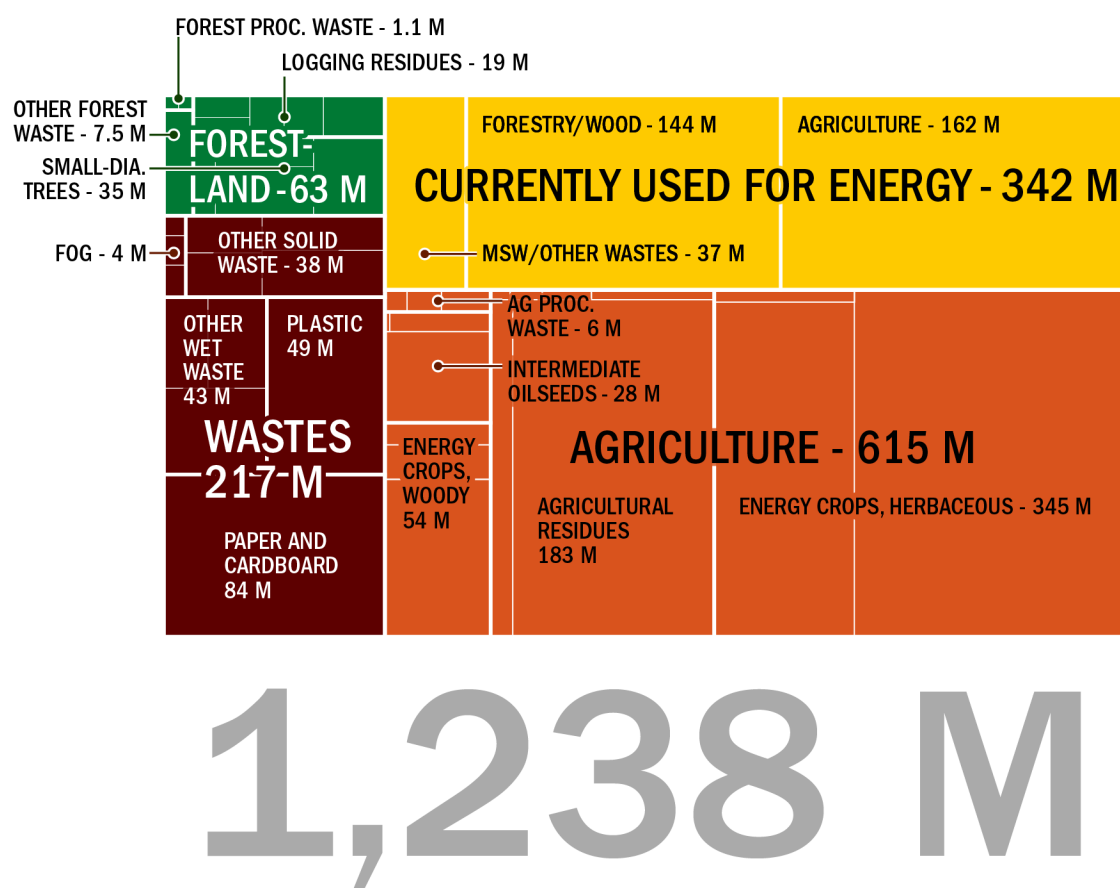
FOREST PROC. WASTE - 1.1 M

LOGGING RESIDUES - 19 M

OTHER FOREST WASTE - 7.5 M

FOREST-LAND - 63 M

SMALL-DIA. TREES - 35 M

FORESTRY/WOOD - 144 M

AGRICULTURE - 162 M

CURRENTLY USED FOR ENERGY - 342 M

FOG - 4 M

OTHER SOLID WASTE - 38 M

MSW/OTHER WASTES - 37 M

AG PROC. WASTE - 6 M

OTHER WET WASTE 43 M

PLASTIC 49 M

INTERMEDIATE OILSEEDS - 28 M

WASTES 217 M

AGRICULTURE - 615 M

ENERGY CROPS, WOODY 54 M

AGRICULTURAL RESIDUES 183 M

ENERGY CROPS, HERBACEOUS - 345 M

PAPER AND CARDBOARD 84 M

1,238 M